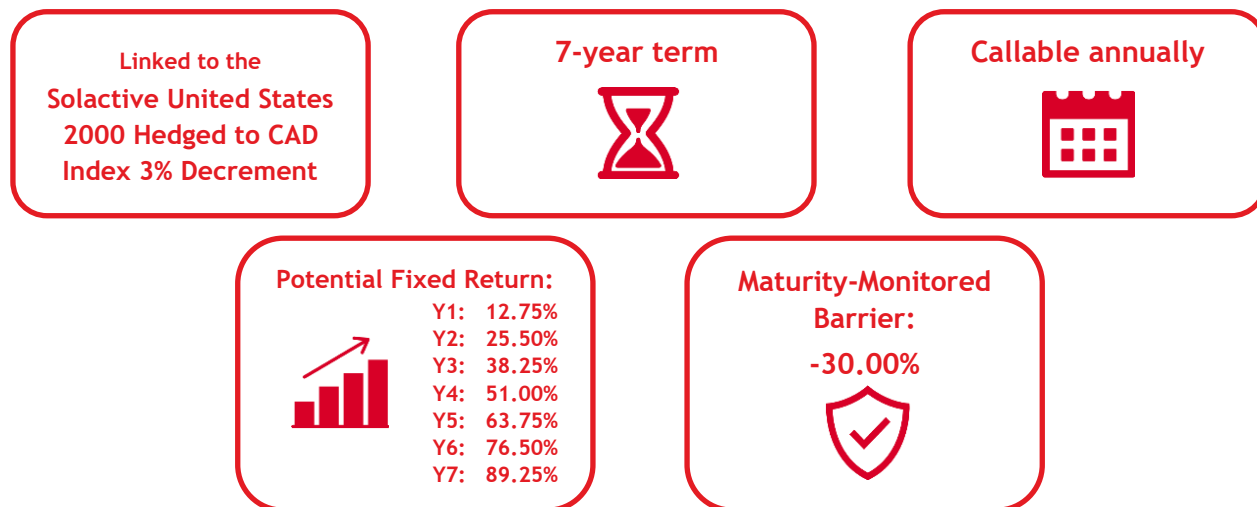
Linked to the
Solactive United States 2000 Hedged to CAD Index 3% Decrement

7-year term

Callable annually

Potential Fixed Return:
Y1: 12.75%
Y2: 25.50%
Y3: 38.25%
Y4: 51.00%
Y5: 63.75%
Y6: 76.50%
Y7: 89.25%

Maturity-Monitored Barrier:
-30.00%